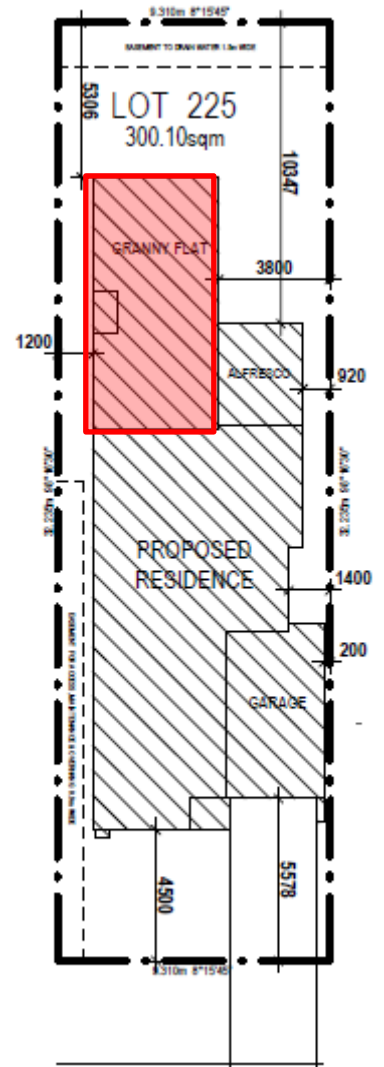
9.310m 8°15'45"

EASEMENT TO DRAIN WATER 1.0m WIDE

5306

LOT 225
300.10sqm

10347

GRANNY FLAT

3800

1200

ALFRESCO

920

32.235m 98°15'45"

32.235m 98°15'45"

EASEMENT FOR ACCESS AND SUPPORT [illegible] 0.9m WIDE

PROPOSED
RESIDENCE

1400

200

GARAGE

4500

5578

9.310m 8°15'45"